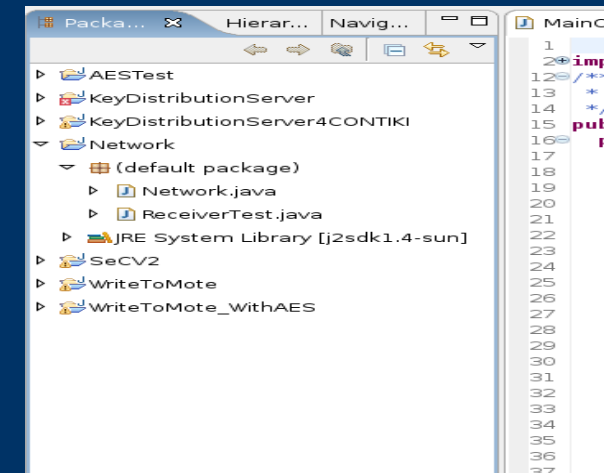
Packa... Hierar... Navig...

AESTest
KeyDistributionServer
KeyDistributionServer4CONTIKI
Network
(default package)
Network.java
ReceiverTest.java
JRE System Library [j2sdk1.4-sun]
SeCV2
WriteToMote
WriteToMote_WithAES

MainC
1
2 imp
12 /**
13 *
14 */
15 pub
16 p
17
18
19
20
21
22
23
24
25
26
27
28
29
30
31
32
33
34
35
36
37